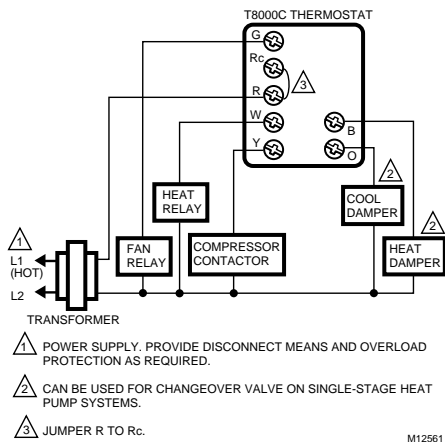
T8000C THERMOSTAT

G
Rc
R
W
Y
B
O

3

2

HEAT RELAY

COOL DAMPER

2

1

L1 (HOT)

L2

FAN RELAY

COMPRESSOR CONTACTOR

HEAT DAMPER

TRANSFORMER

1 POWER SUPPLY. PROVIDE DISCONNECT MEANS AND OVERLOAD PROTECTION AS REQUIRED.

2 CAN BE USED FOR CHANGEOVER VALVE ON SINGLE-STAGE HEAT PUMP SYSTEMS.

3 JUMPER R TO Rc.

M12561